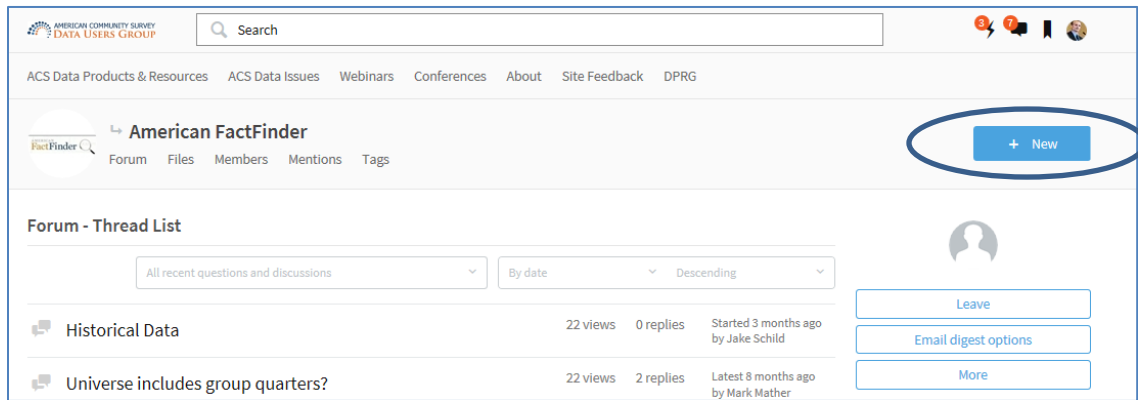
AMERICAN COMMUNITY SURVEY
DATA USERS GROUP

Search

3 7

ACS Data Products & Resources ACS Data Issues Webinars Conferences About Site Feedback DPRG

FactFinder

American FactFinder

Forum Files Members Mentions Tags

+ New

Forum - Thread List

All recent questions and discussions

By date

Descending

Historical Data 22 views 0 replies Started 3 months ago by Jake Schild

Universe includes group quarters? 22 views 2 replies Latest 8 months ago by Mark Mather

Leave

Email digest options

More